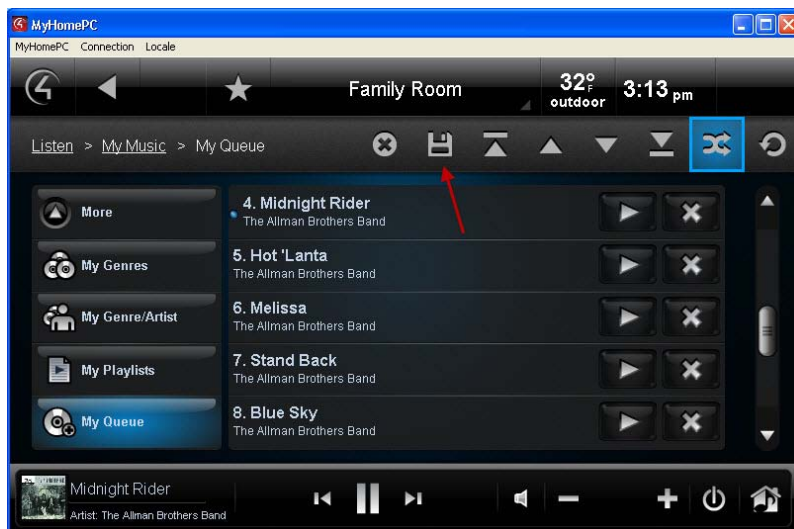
MyHomePC
MyHomePC Connection Locale

Family Room
32°F outdoor
3:13 pm

Listen > My Music > My Queue

More
My Genres
My Genre/Artist
My Playlists
My Queue

4. Midnight Rider
The Allman Brothers Band
5. Hot 'Lanta
The Allman Brothers Band
6. Melissa
The Allman Brothers Band
7. Stand Back
The Allman Brothers Band
8. Blue Sky
The Allman Brothers Band

Midnight Rider
Artist: The Allman Brothers Band